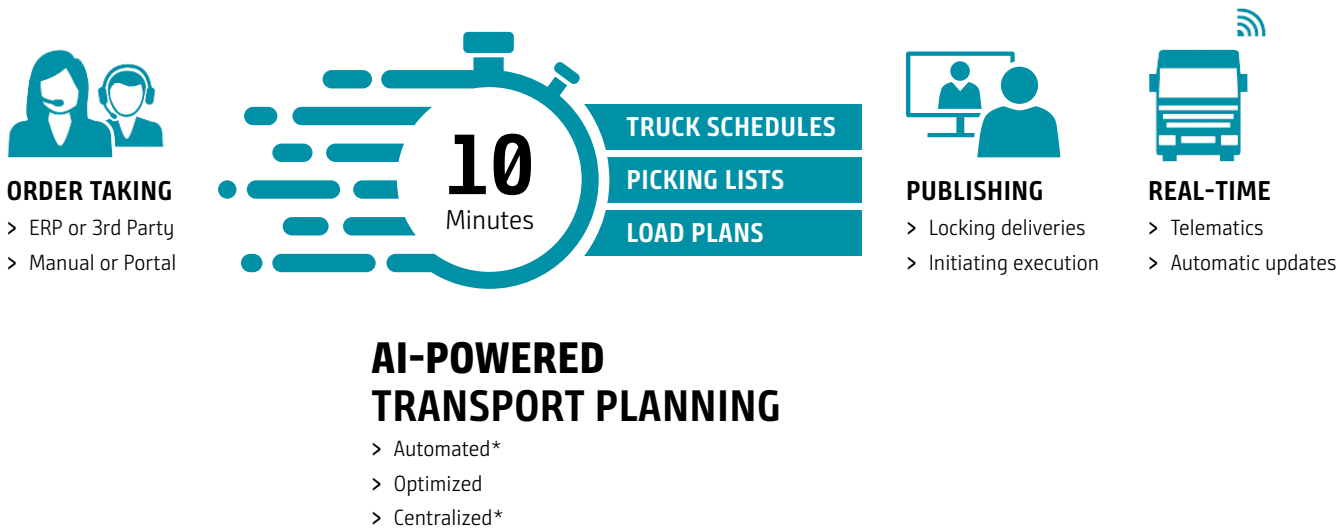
ORDER TAKING
> ERP or 3rd Party
> Manual or Portal

10
Minutes

TRUCK SCHEDULES
PICKING LISTS
LOAD PLANS

PUBLISHING
> Locking deliveries
> Initiating execution

REAL-TIME
> Telematics
> Automatic updates

AI-POWERED
TRANSPORT PLANNING
> Automated*
> Optimized
> Centralized*